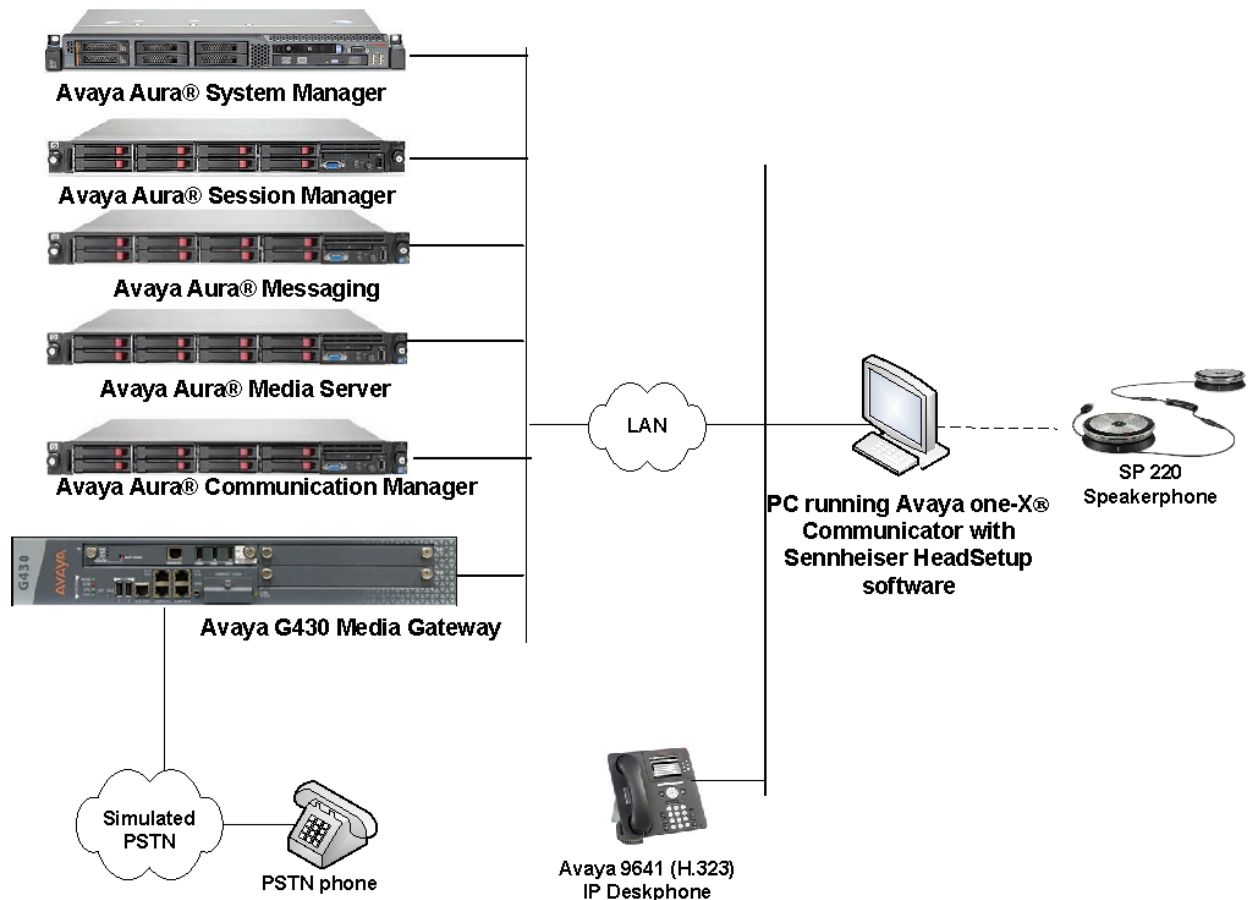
Avaya Aura® System Manager

Avaya Aura® Session Manager

Avaya Aura® Messaging

Avaya Aura® Media Server

Avaya Aura® Communication Manager

G430

AVAYA

Avaya G430 Media Gateway

LAN

PC running Avaya one-X® Communicator with Sennheiser HeadSetup software

SP 220 Speakerphone

Simulated PSTN

PSTN phone

Avaya 9641 (H.323) IP Deskphone